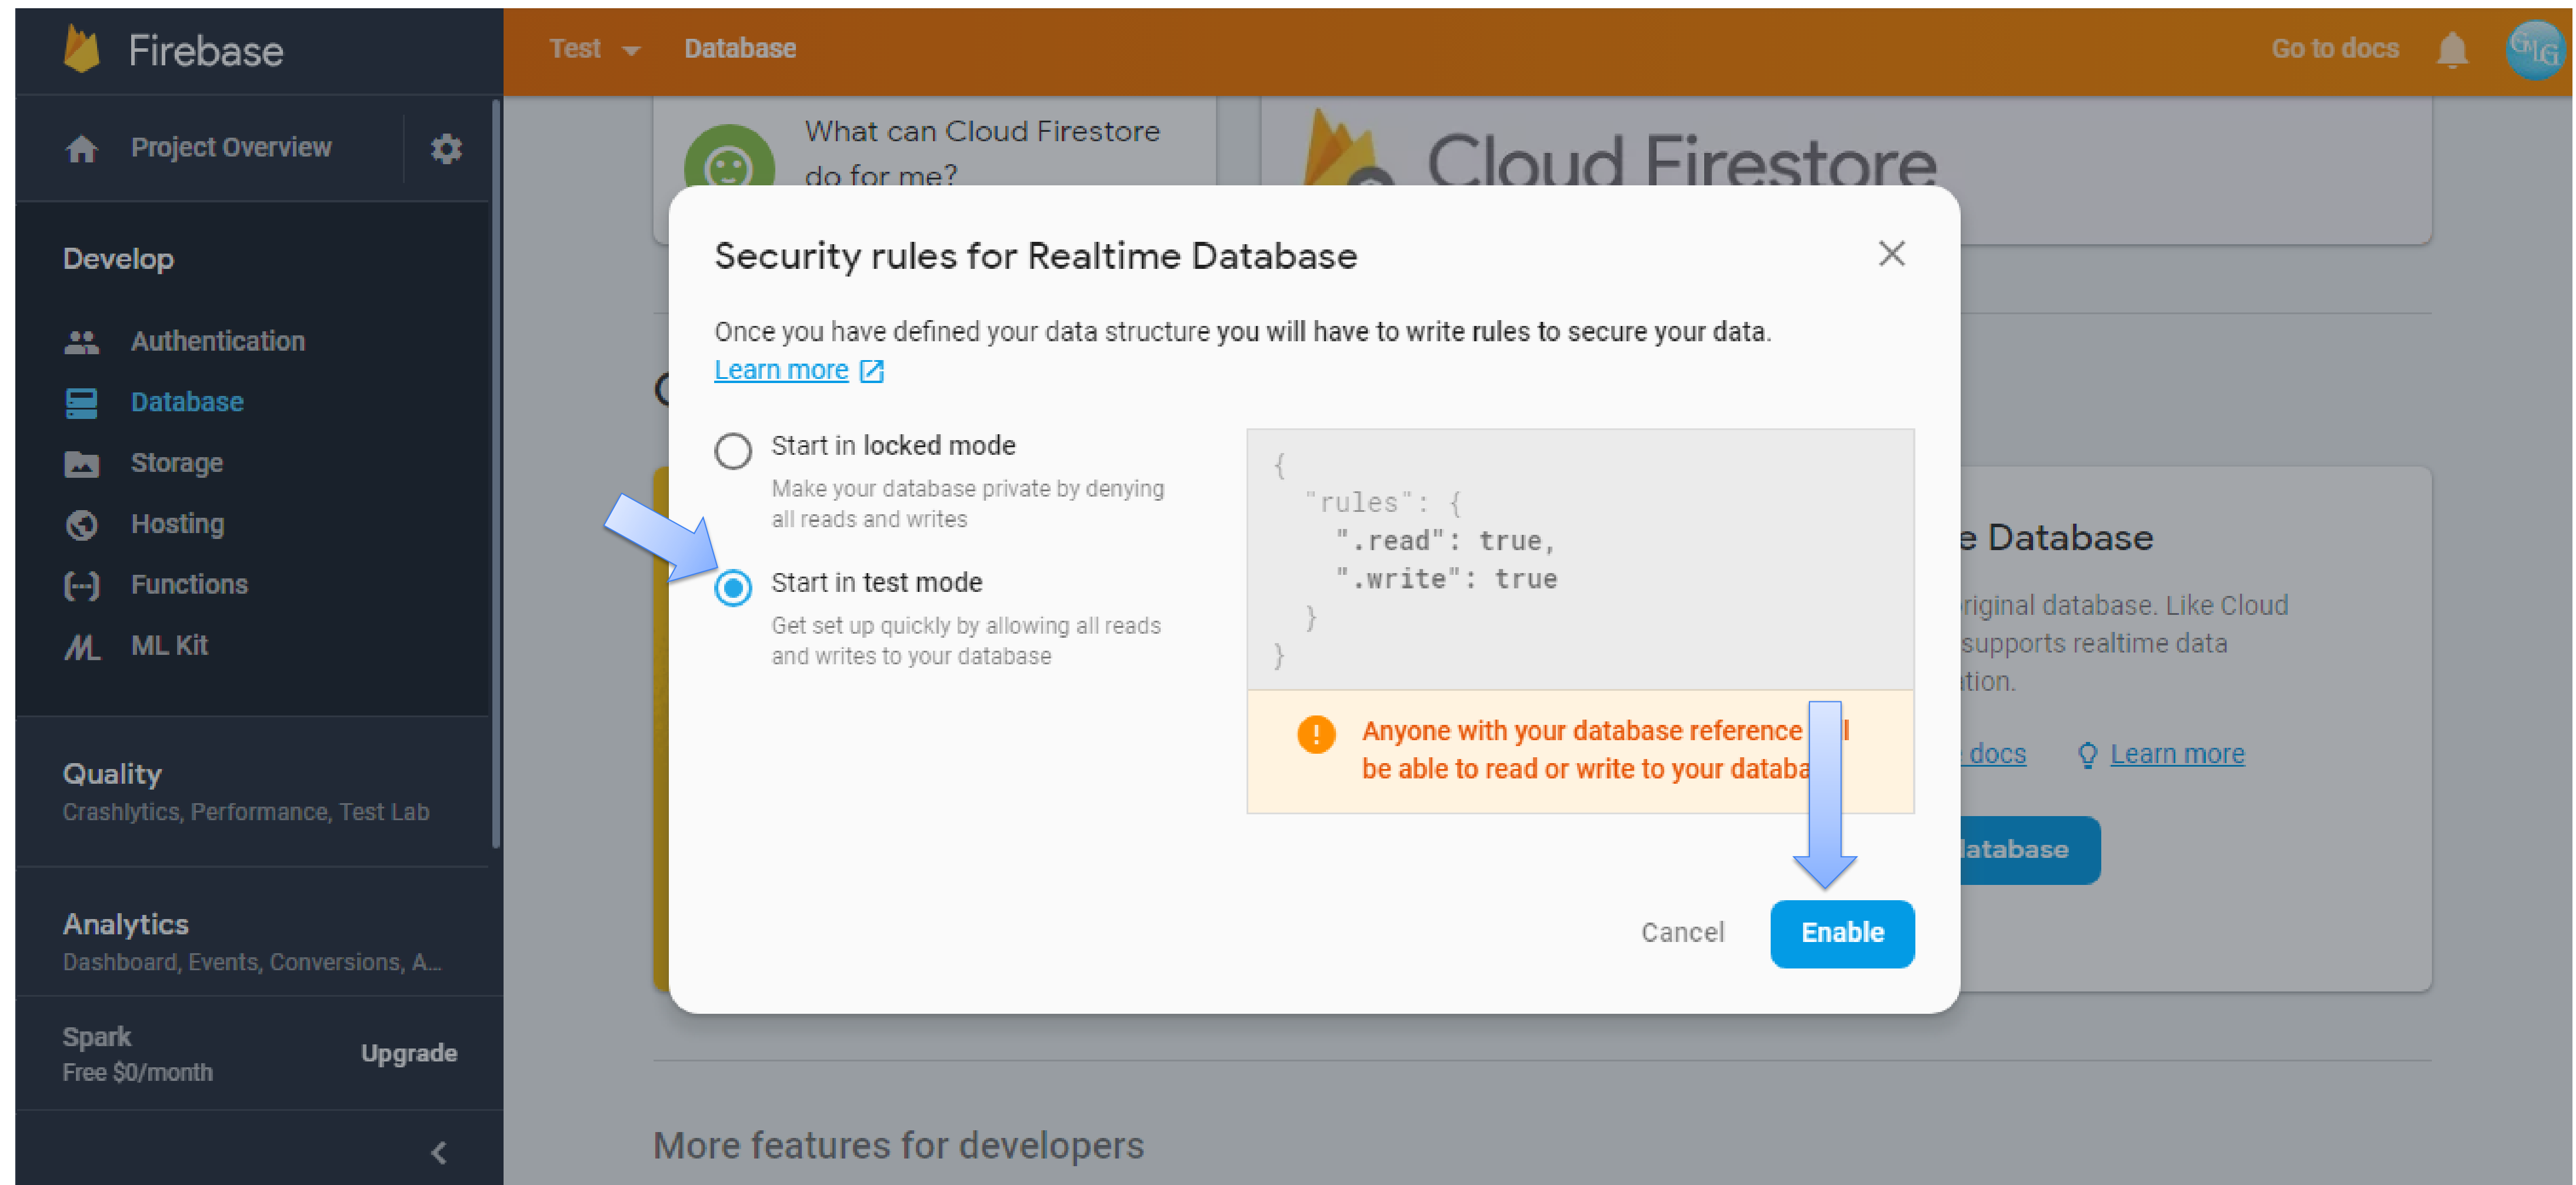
Firebase

Test Database

Go to docs

Project Overview

Develop

Authentication

Database

Storage

Hosting

Functions

ML Kit

Quality
Crashlytics, Performance, Test Lab

Analytics
Dashboard, Events, Conversions, A...

Spark
Free $0/month

Upgrade

What can Cloud Firestore do for me?

Cloud Firestore

Security rules for Realtime Database

Once you have defined your data structure you will have to write rules to secure your data.
Learn more

Start in locked mode
Make your database private by denying all reads and writes

Start in test mode
Get set up quickly by allowing all reads and writes to your database

{
  "rules": {
    ".read": true,
    ".write": true
  }
}

Anyone with your database reference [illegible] be able to read or write to your databa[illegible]

Cancel

Enable

e Database

riginal database. Like Cloud supports realtime data tion.

docs Learn more

atabase

More features for developers